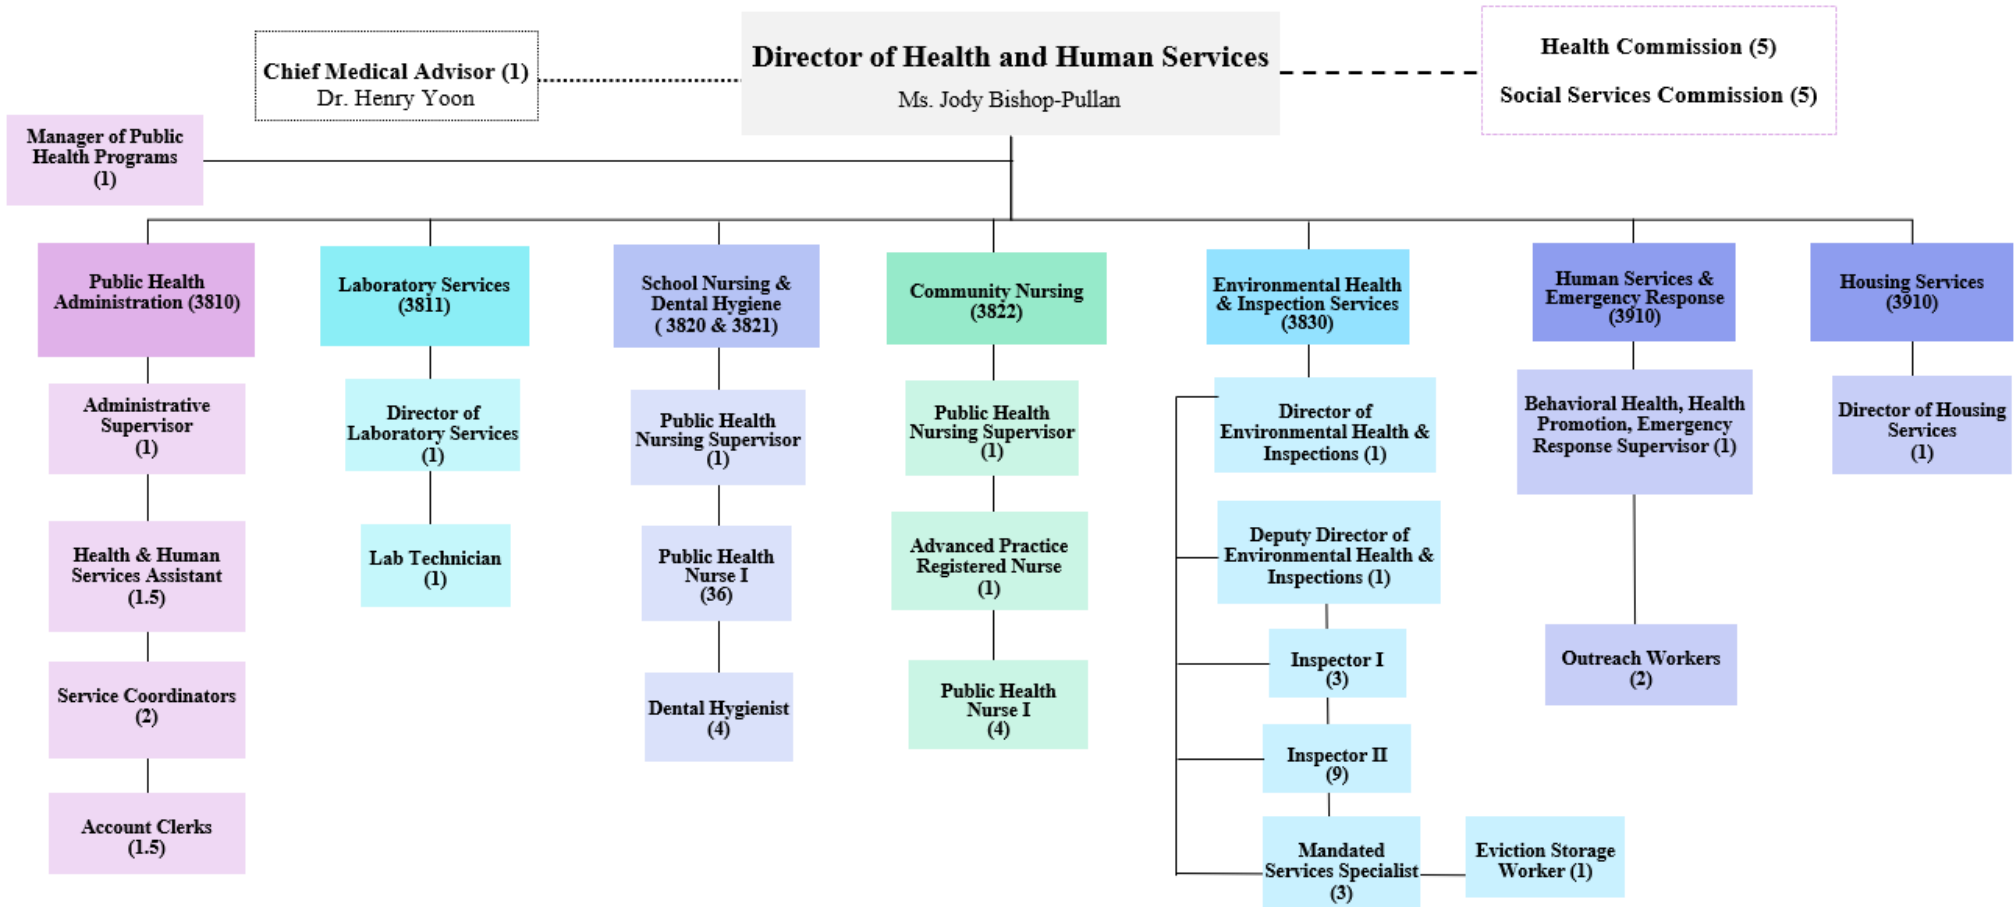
Chief Medical Advisor (1)
Dr. Henry Yoon

Director of Health and Human Services
Ms. Jody Bishop-Pullan

Health Commission (5)
Social Services Commission (5)

Manager of Public Health Programs (1)

Public Health Administration (3810)

Administrative Supervisor (1)

Health & Human Services Assistant (1.5)

Service Coordinators (2)

Account Clerks (1.5)

Laboratory Services (3811)

Director of Laboratory Services (1)

Lab Technician (1)

School Nursing & Dental Hygiene ( 3820 & 3821)

Public Health Nursing Supervisor (1)

Public Health Nurse I (36)

Dental Hygienist (4)

Community Nursing (3822)

Public Health Nursing Supervisor (1)

Advanced Practice Registered Nurse (1)

Public Health Nurse I (4)

Environmental Health & Inspection Services (3830)

Director of Environmental Health & Inspections (1)

Deputy Director of Environmental Health & Inspections (1)

Inspector I (3)

Inspector II (9)

Mandated Services Specialist (3)

Eviction Storage Worker (1)

Human Services & Emergency Response (3910)

Behavioral Health, Health Promotion, Emergency Response Supervisor (1)

Outreach Workers (2)

Housing Services (3910)

Director of Housing Services (1)